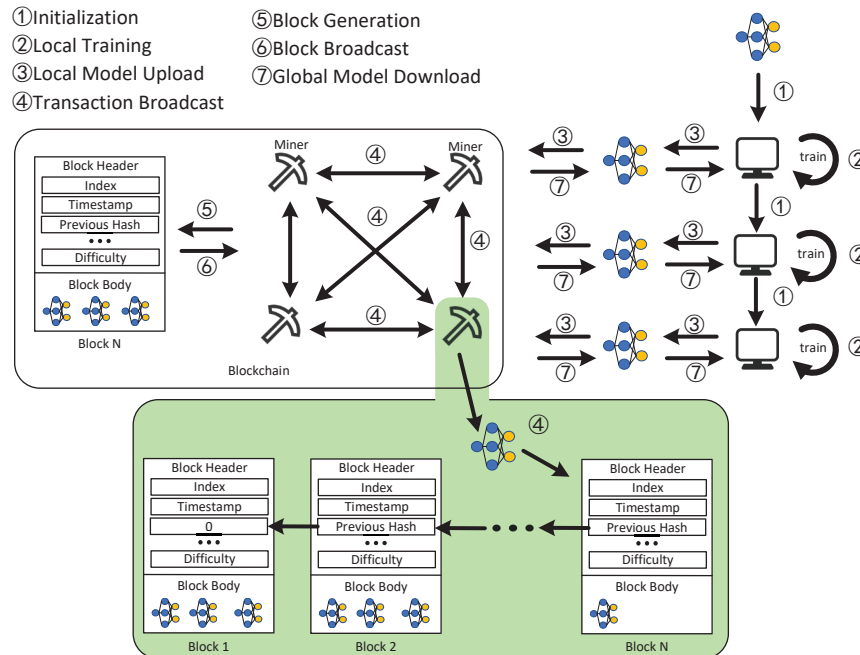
①Initialization
②Local Training
③Local Model Upload
④Transaction Broadcast

⑤Block Generation
⑥Block Broadcast
⑦Global Model Download

①

Block Header
Index
Timestamp
Previous Hash
•••
Difficulty
Block Body
Block N

⑤
⑥

Miner
④
Miner
④
④
④
④

Blockchain

③
⑦
③
⑦
train
②
①
③
⑦
③
⑦
train
②
①
③
⑦
③
⑦
train
②

④

Block Header
Index
Timestamp
0
•••
Difficulty
Block Body
Block 1

Block Header
Index
Timestamp
Previous Hash
•••
Difficulty
Block Body
Block 2

• • •

Block Header
Index
Timestamp
Previous Hash
•••
Difficulty
Block Body
Block N